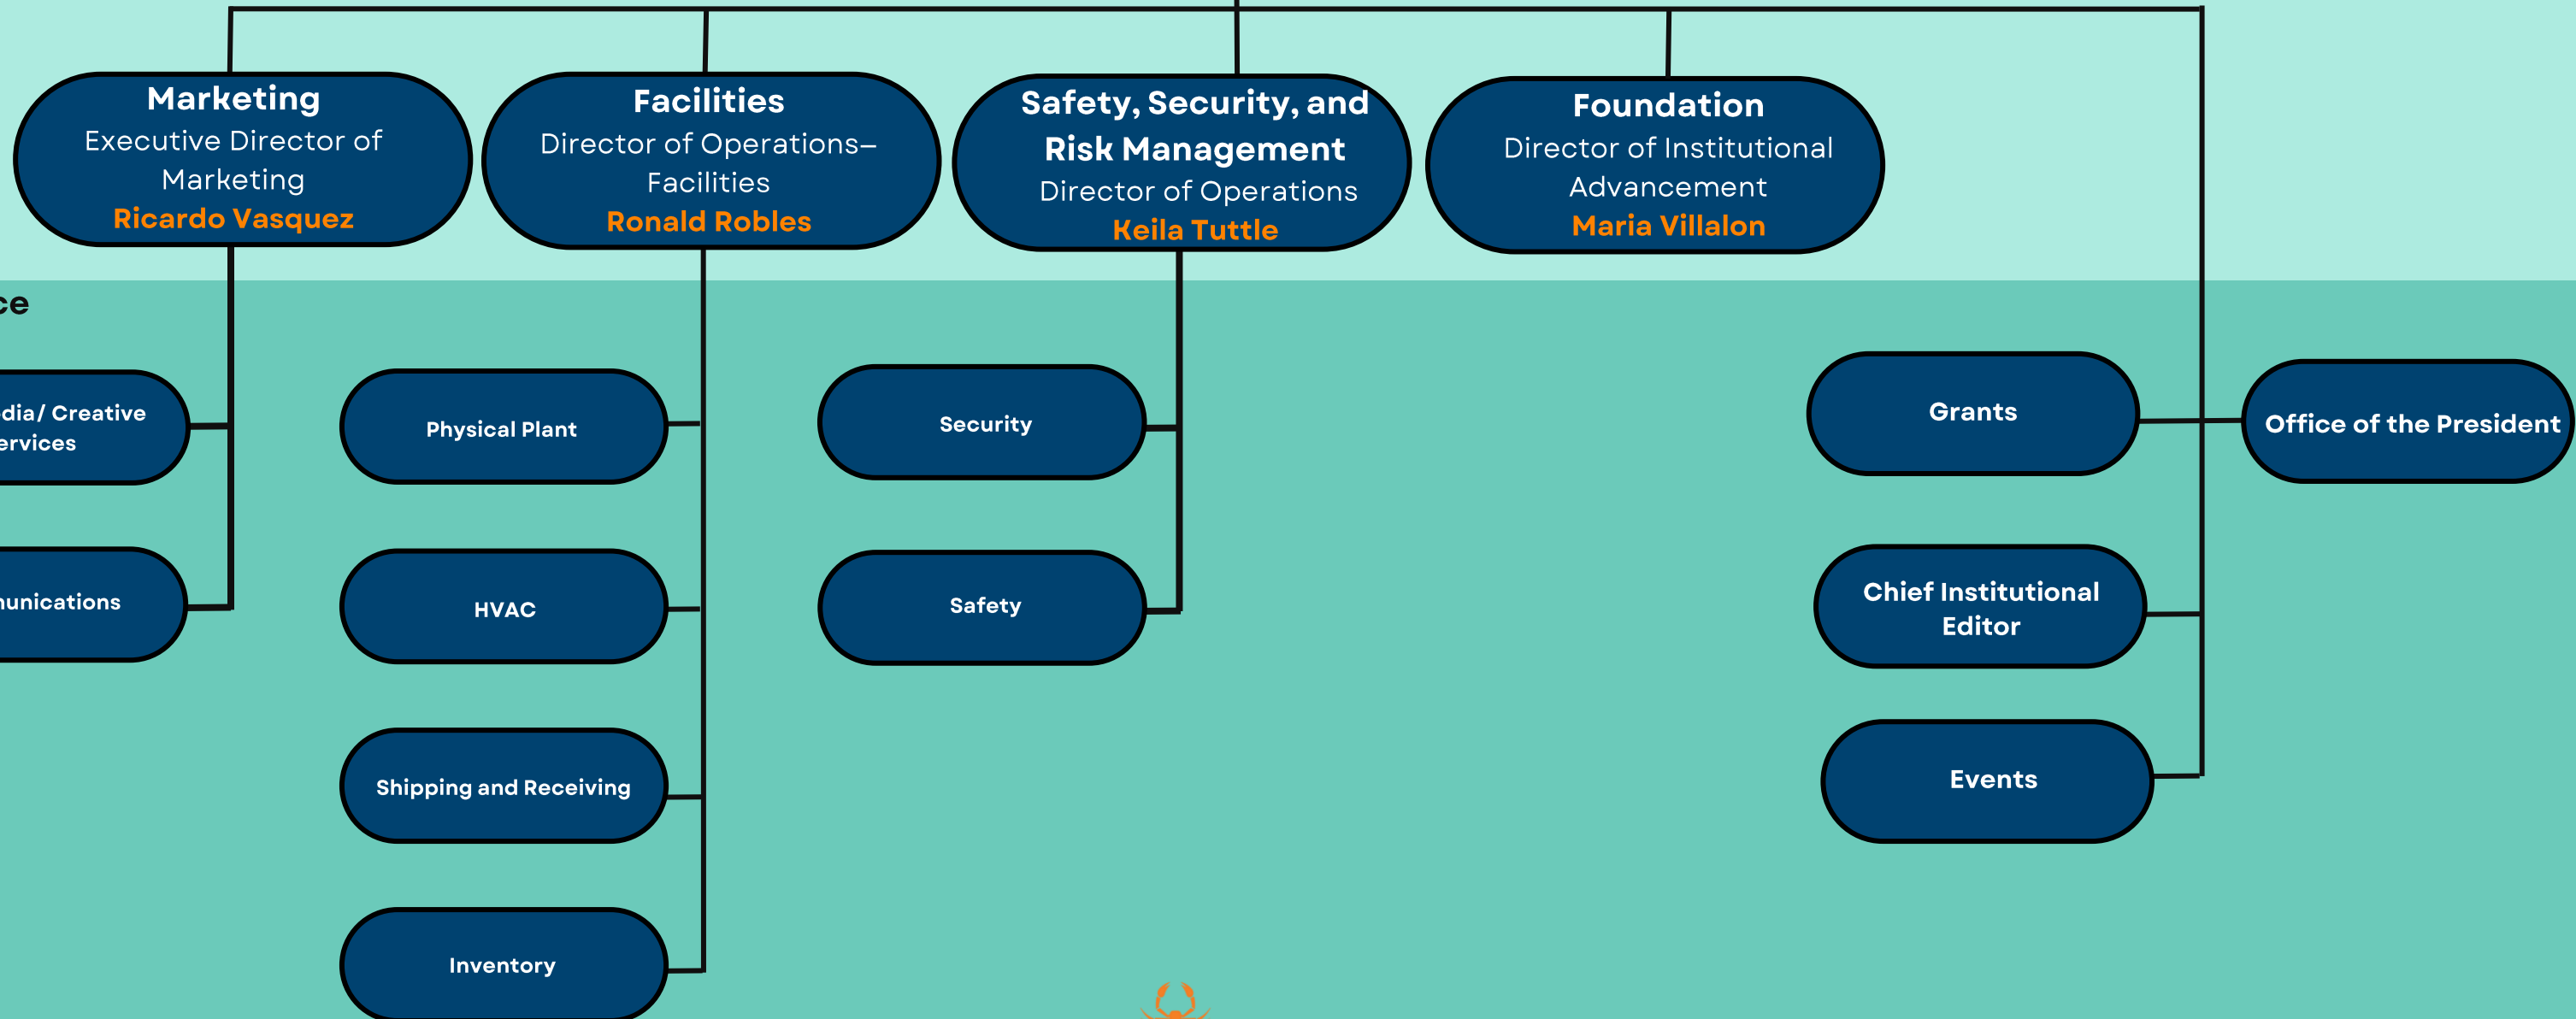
Marketing
Executive Director of Marketing
Ricardo Vasquez

Facilities
Director of Operations–Facilities
Ronald Robles

Safety, Security, and Risk Management
Director of Operations
Keila Tuttle

Foundation
Director of Institutional Advancement
Maria Villalon

ce

dia/ Creative ervices

unications

Physical Plant

HVAC

Shipping and Receiving

Inventory

Security

Safety

Grants

Chief Institutional Editor

Events

Office of the President